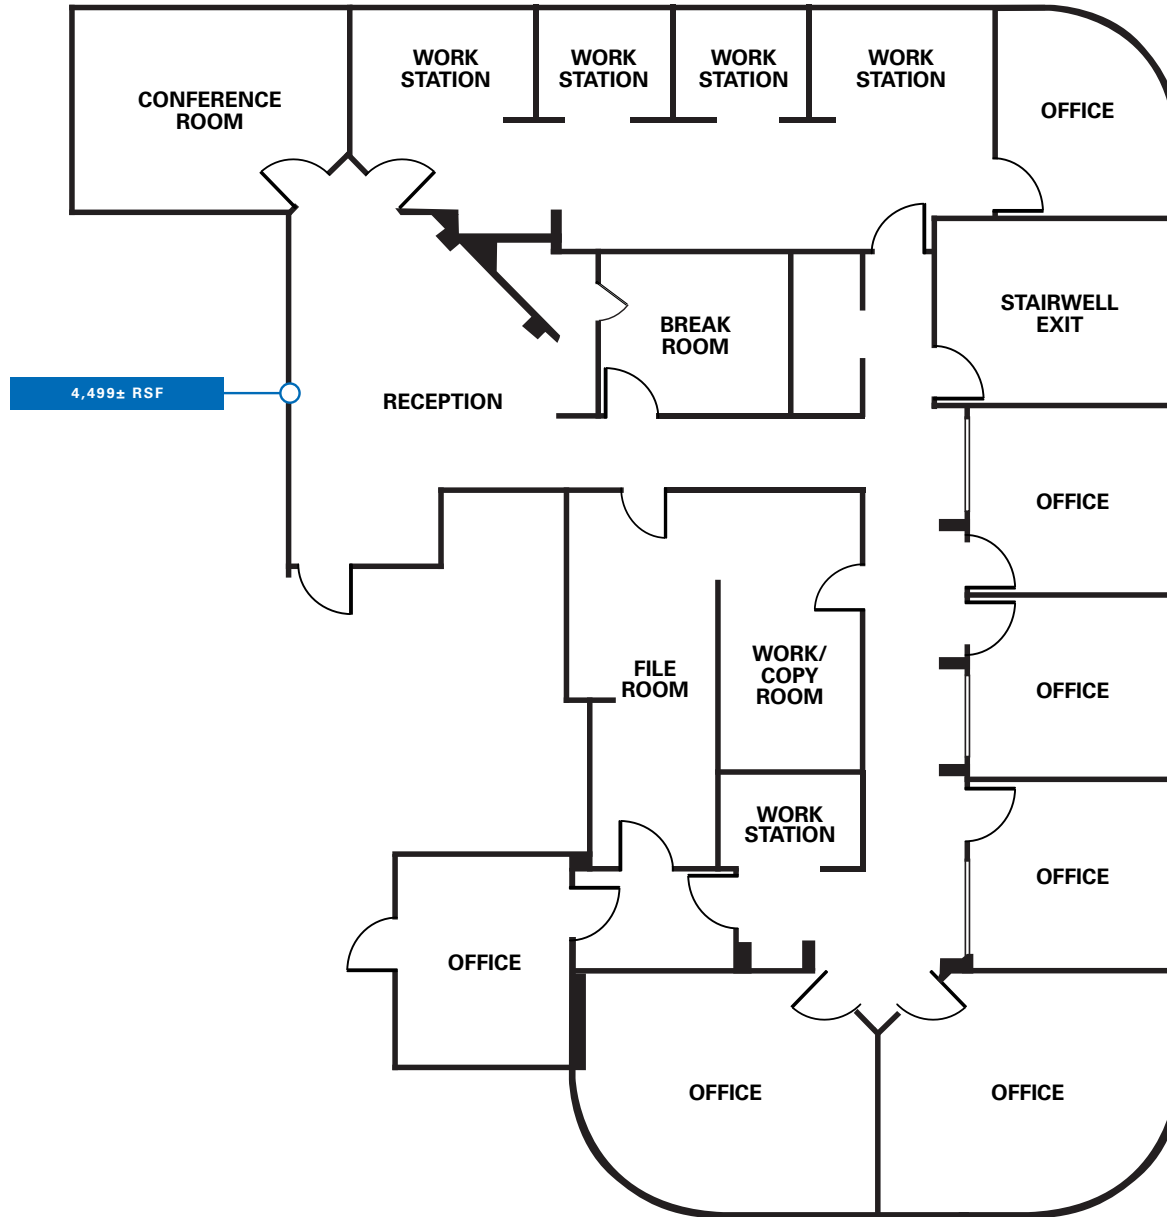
CONFERENCE ROOM

WORK STATION

WORK STATION

WORK STATION

WORK STATION

OFFICE

STAIRWELL EXIT

BREAK ROOM

4,499± RSF

RECEPTION

OFFICE

FILE ROOM

WORK/ COPY ROOM

OFFICE

WORK STATION

OFFICE

OFFICE

OFFICE

OFFICE